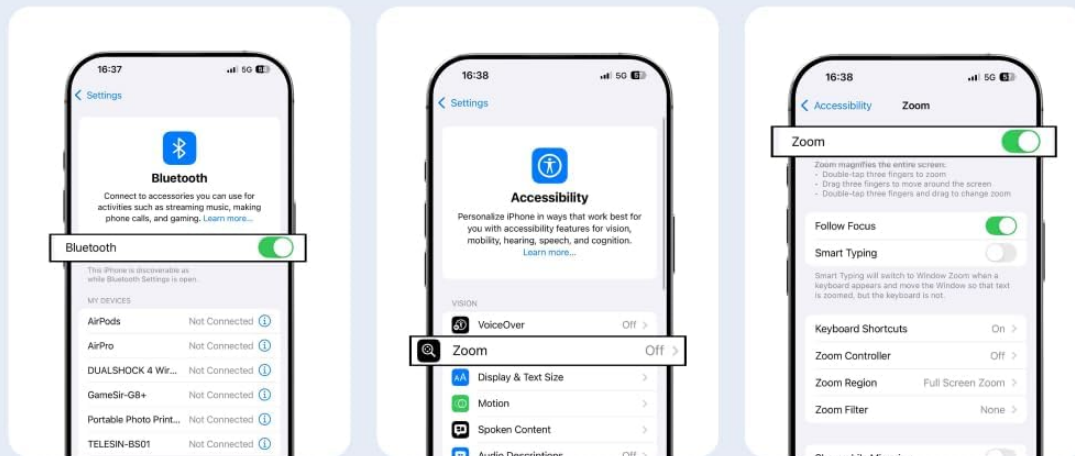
16:37

Settings

Bluetooth

Connect to accessories you can use for activities such as streaming music, making phone calls, and gaming. Learn more...

Bluetooth

This iPhone is discoverable as while Bluetooth Settings is open.

MY DEVICES

AirPods Not Connected

AirPro Not Connected

DUALSHOCK 4 Wir... Not Connected

GameSir-G8+ Not Connected

Portable Photo Print... Not Connected

TELESIN-BS01 Not Connected

16:38 5G

Settings

Accessibility

Personalize iPhone in ways that work best for you with accessibility features for vision, mobility, hearing, speech, and cognition. Learn more...

VISION

VoiceOver Off

Zoom Off

Display & Text Size

Motion

Spoken Content

Audio Descriptions Off

16:38 5G

Accessibility Zoom

Zoom

Zoom magnifies the entire screen:
- Double-tap three fingers to zoom
- Drag three fingers to move around the screen
- Double-tap three fingers and drag to change zoom

Follow Focus

Smart Typing

Smart Typing will switch to Window Zoom when a keyboard appears and move the Window so that text is zoomed, but the keyboard is not.

Keyboard Shortcuts On

Zoom Controller Off

Zoom Region Full Screen Zoom

Zoom Filter None